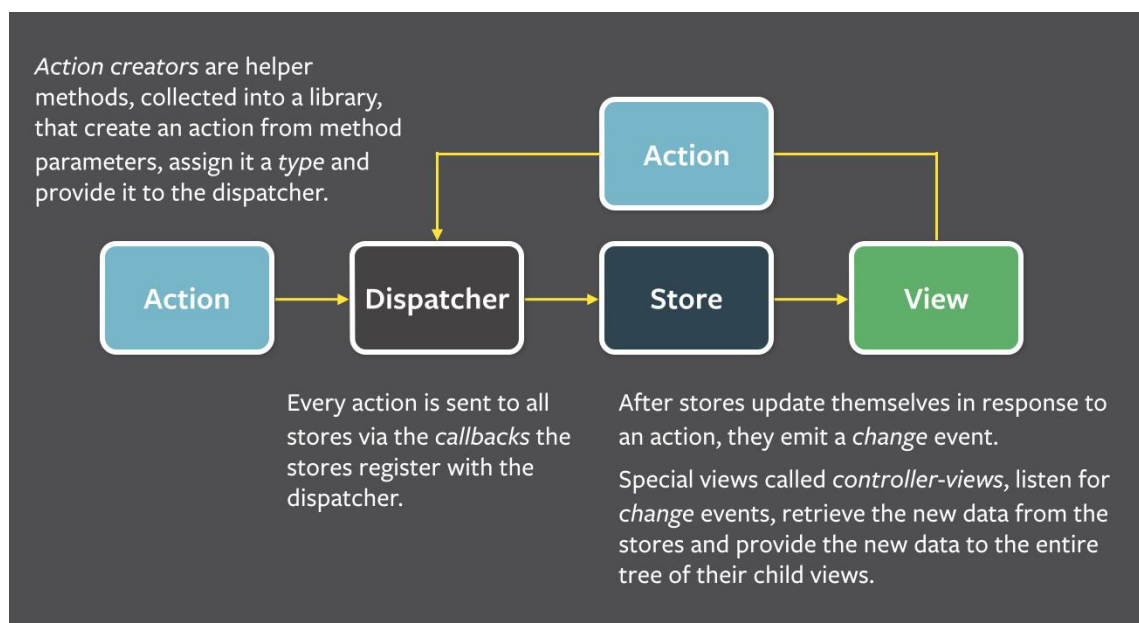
Action creators are helper methods, collected into a library, that create an action from method parameters, assign it a type and provide it to the dispatcher.

Action

Action

Dispatcher

Store

View

Every action is sent to all stores via the callbacks the stores register with the dispatcher.

After stores update themselves in response to an action, they emit a change event.

Special views called controller-views, listen for change events, retrieve the new data from the stores and provide the new data to the entire tree of their child views.